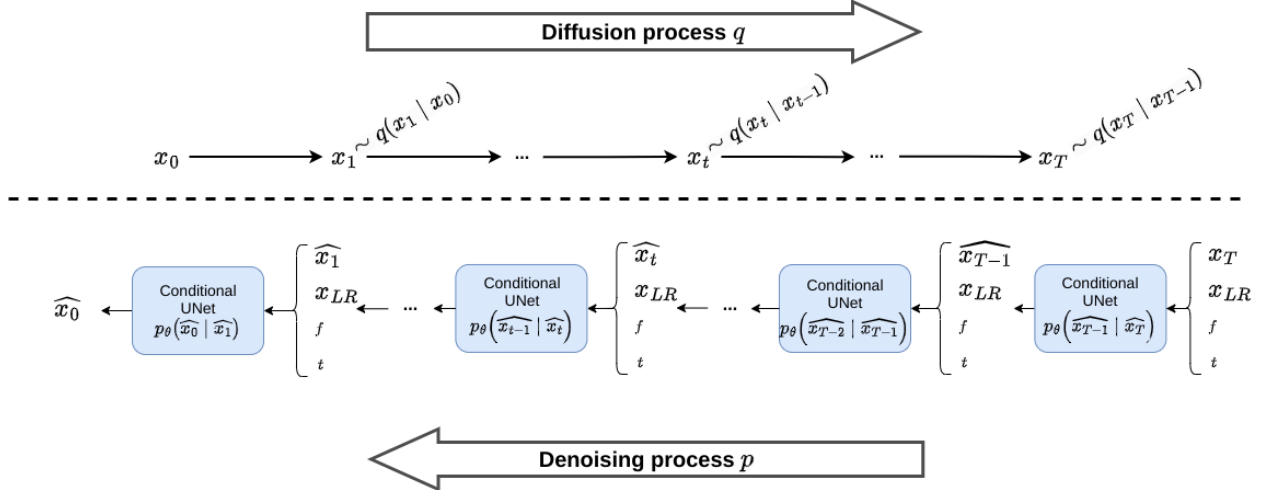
Diffusion process $q$

$x_0$ $x_1 \sim q(x_1 \mid x_0)$ ... $x_t \sim q(x_t \mid x_{t-1})$ ... $x_T \sim q(x_T \mid x_{T-1})$

$\widehat{x_0}$

Conditional UNet $p_\theta\left(\widehat{x_0} \mid \widehat{x_1}\right)$

$\widehat{x_1}$
$x_{LR}$
$f$
$t$

...

Conditional UNet $p_\theta\left(\widehat{x_{t-1}} \mid \widehat{x_t}\right)$

$\widehat{x_t}$
$x_{LR}$
$f$
$t$

...

Conditional UNet $p_\theta\left(\widehat{x_{T-2}} \mid \widehat{x_{T-1}}\right)$

$\widehat{x_{T-1}}$
$x_{LR}$
$f$
$t$

Conditional UNet $p_\theta\left(\widehat{x_{T-1}} \mid \widehat{x_T}\right)$

$x_T$
$x_{LR}$
$f$
$t$

Denoising process $p$